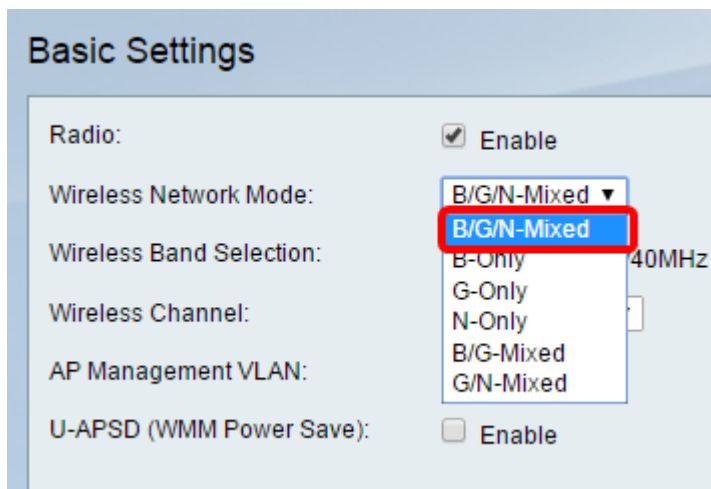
Basic Settings

Radio: Enable

Wireless Network Mode: B/G/N-Mixed ▼

B/G/N-Mixed
B-Only
G-Only
N-Only
B/G-Mixed
G/N-Mixed

Wireless Band Selection: 40MHz

Wireless Channel:

AP Management VLAN:

U-APSD (WMM Power Save): Enable